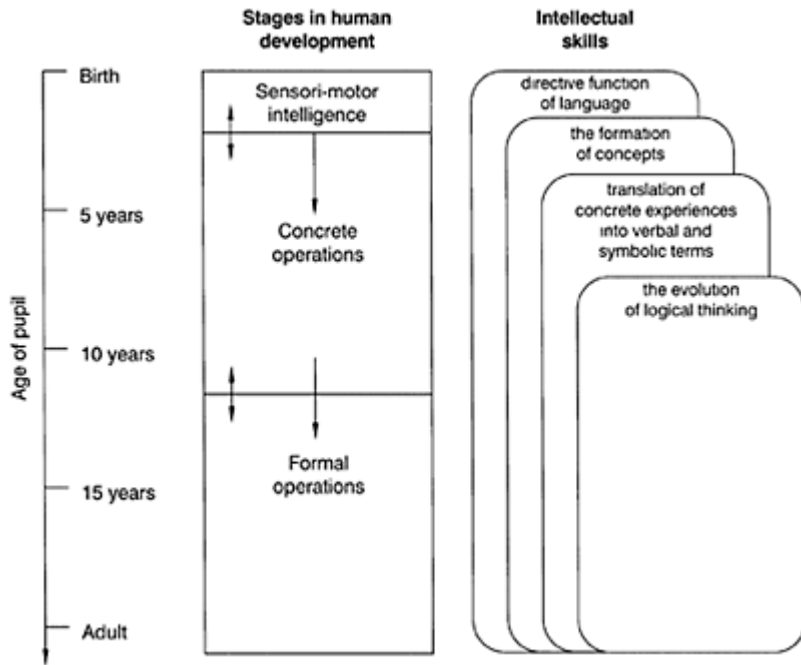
Stages in human development

Intellectual skills

Age of pupil

Birth

5 years

10 years

15 years

Adult

Sensori-motor intelligence

Concrete operations

Formal operations

directive function of language

the formation of concepts

translation of concrete experiences into verbal and symbolic terms

the evolution of logical thinking